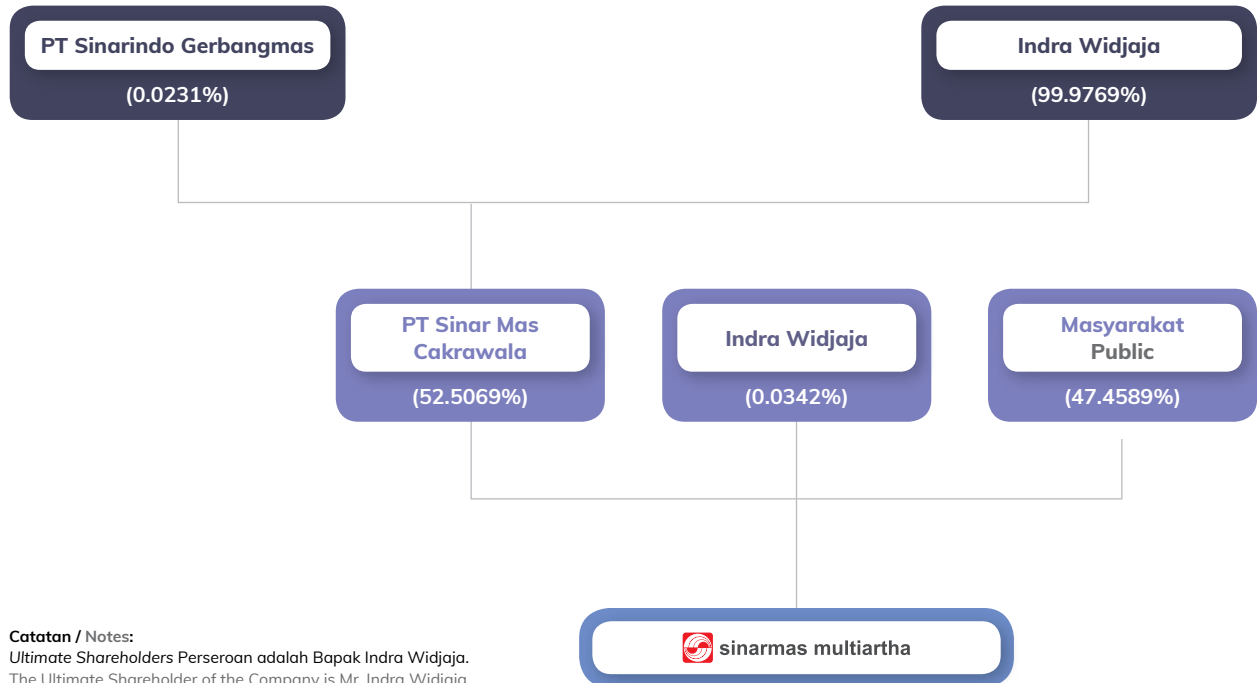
PT Sinarindo Gerbangmas
(0.0231%)

Indra Widjaja
(99.9769%)

PT Sinar Mas Cakrawala
(52.5069%)

Indra Widjaja
(0.0342%)

Masyarakat
Public
(47.4589%)

sinarmas multiartha

Catatan / Notes:
Ultimate Shareholders Perseroan adalah Bapak Indra Widjaja.
The Ultimate Shareholder of the Company is Mr. Indra Widjaja.